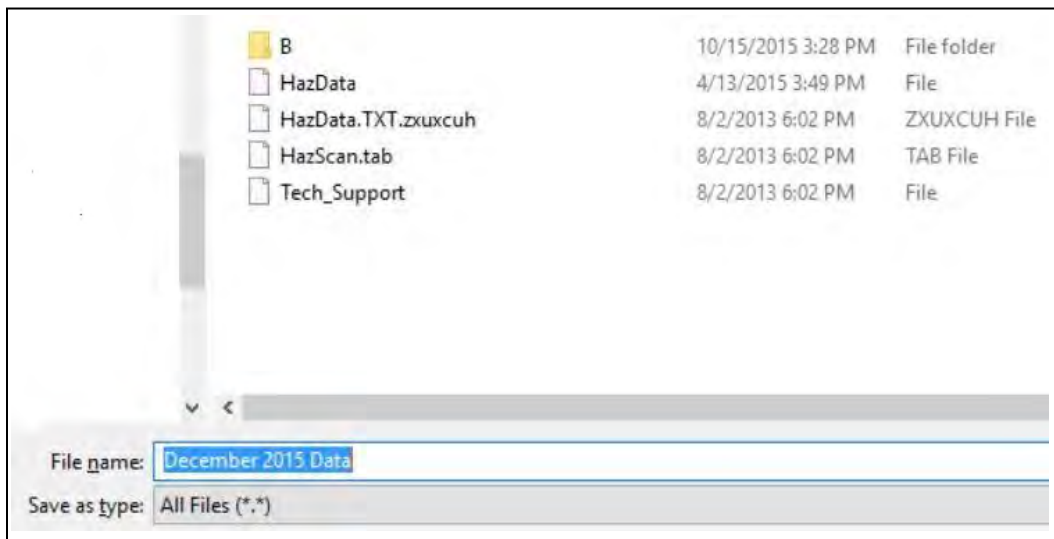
| | | |
|---|---|---|
| B | 10/15/2015 3:28 PM | File folder |
| HazData | 4/13/2015 3:49 PM | File |
| HazData.TXT.zxuxcuh | 8/2/2013 6:02 PM | ZXUXCUH File |
| HazScan.tab | 8/2/2013 6:02 PM | TAB File |
| Tech_Support | 8/2/2013 6:02 PM | File |

File name: December 2015 Data

Save as type: All Files (*.*)